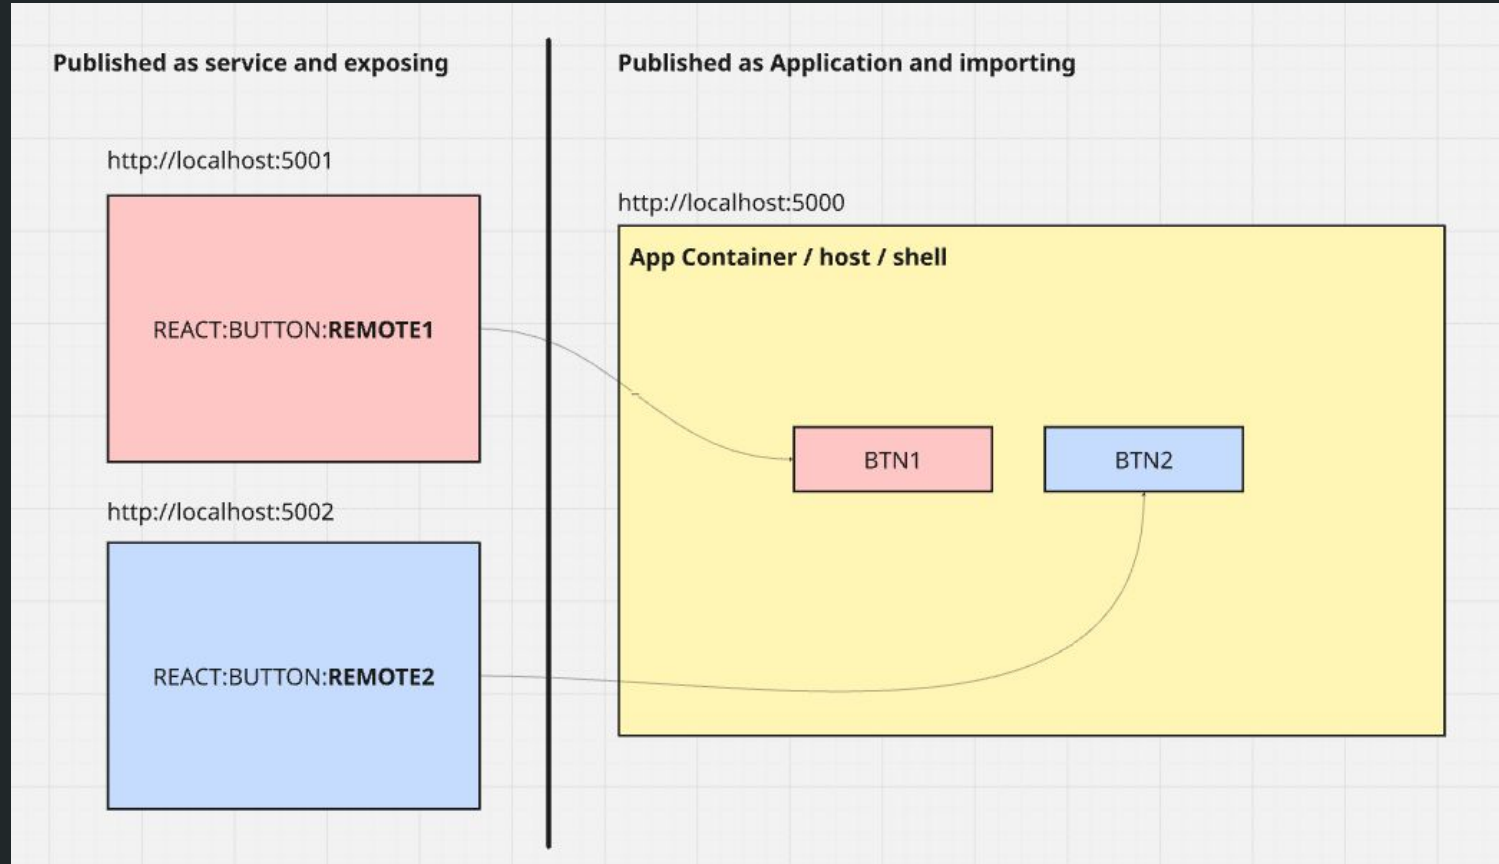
Published as service and exposing

http://localhost:5001

REACT:BUTTON:**REMOTE1**

http://localhost:5002

REACT:BUTTON:**REMOTE2**

Published as Application and importing

http://localhost:5000

App Container / host / shell

BTN1

BTN2